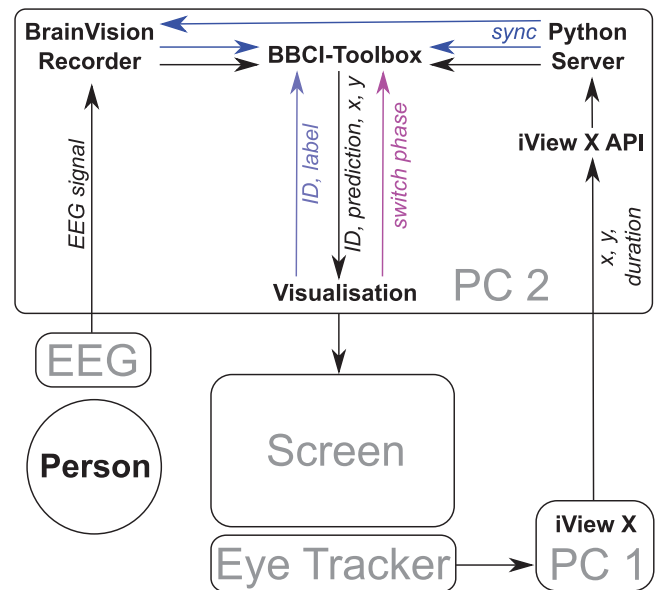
BrainVision Recorder

sync

Python Server

BBCI-Toolbox

EEG signal

ID, label

ID, prediction, x, y

switch phase

iView X API

x, y, duration

Visualisation

PC 2

EEG

Person

Screen

iView X

PC 1

Eye Tracker